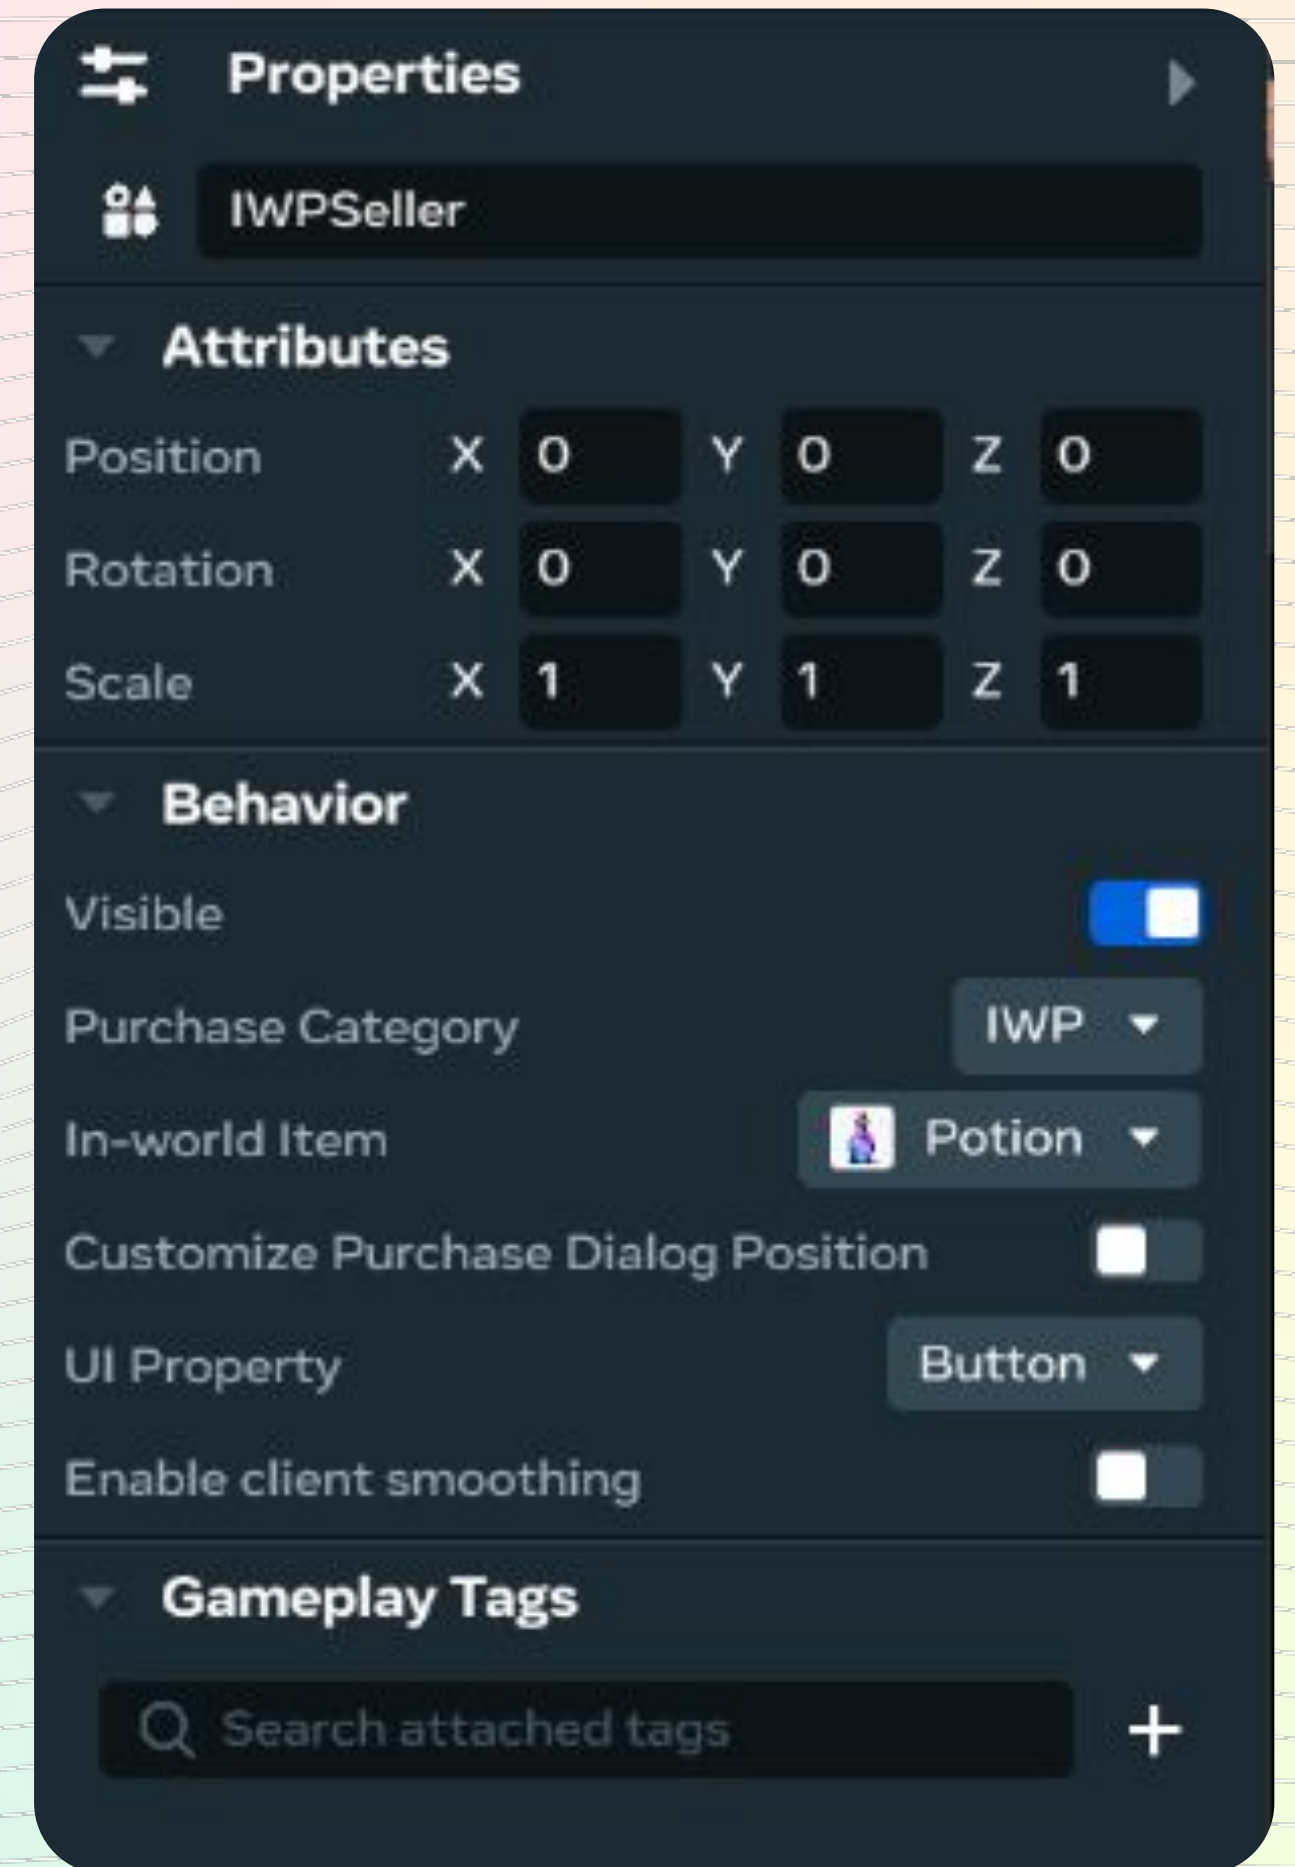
Properties

IWPSeller

Attributes

| | | | | | | |
|---|---|---|---|---|---|---|
| Position | X | 0 | Y | 0 | Z | 0 |
| Rotation | X | 0 | Y | 0 | Z | 0 |
| Scale | X | 1 | Y | 1 | Z | 1 |

Behavior

Visible

Purchase Category IWP

In-world Item Potion

Customize Purchase Dialog Position

UI Property Button

Enable client smoothing

Gameplay Tags

Search attached tags

+